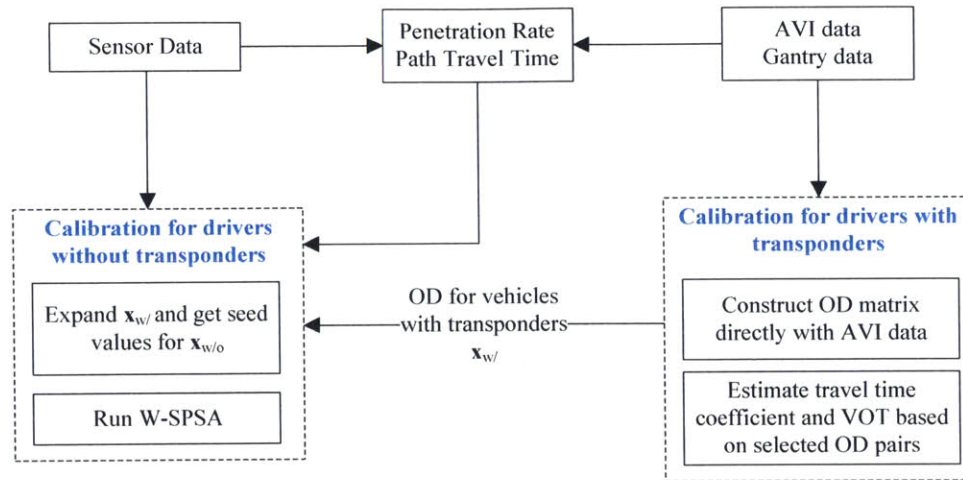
Sensor Data

Penetration Rate
Path Travel Time

AVI data
Gantry data

Calibration for drivers without transponders

Expand $\mathbf{x}_{w/}$ and get seed values for $\mathbf{x}_{w/o}$

Run W-SPSA

OD for vehicles with transponders
$\mathbf{x}_{w/}$

Calibration for drivers with transponders

Construct OD matrix directly with AVI data

Estimate travel time coefficient and VOT based on selected OD pairs